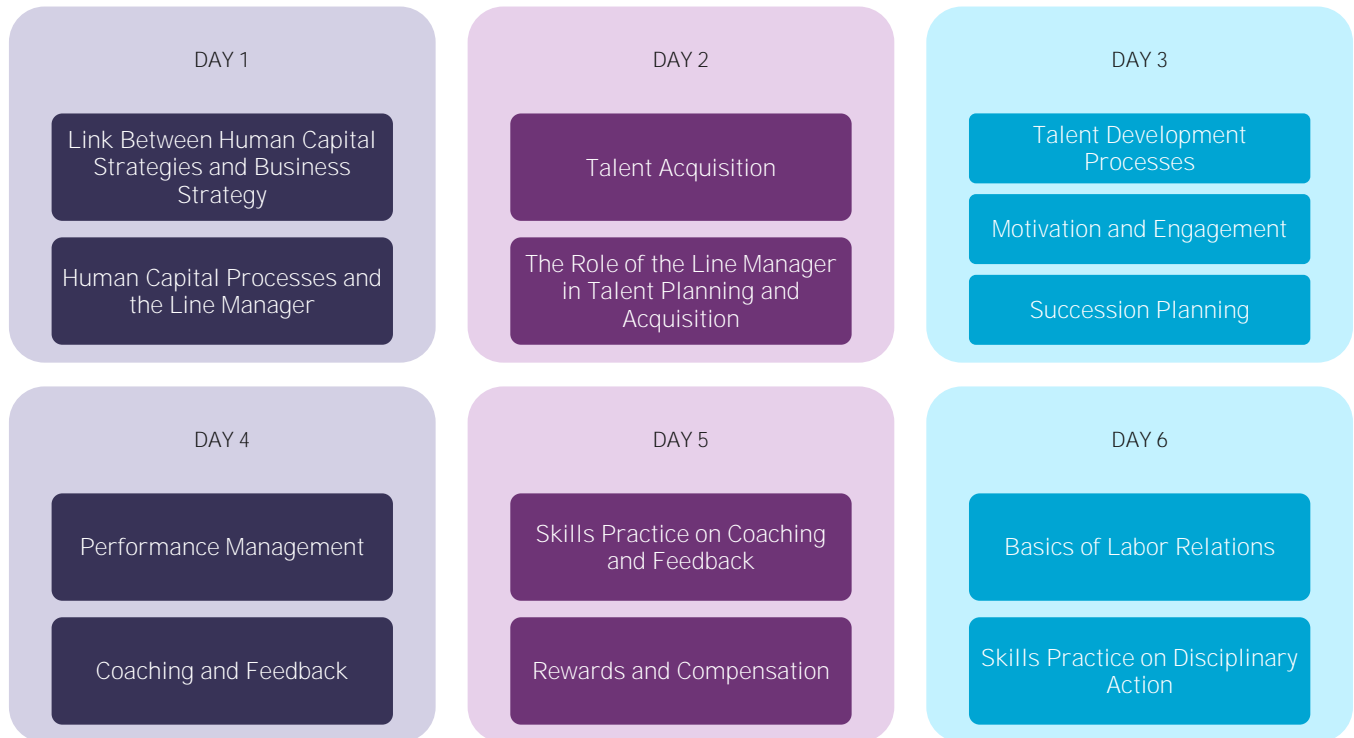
DAY 1

Link Between Human Capital Strategies and Business Strategy

Human Capital Processes and the Line Manager

DAY 2

Talent Acquisition

The Role of the Line Manager in Talent Planning and Acquisition

DAY 3

Talent Development Processes

Motivation and Engagement

Succession Planning

DAY 4

Performance Management

Coaching and Feedback

DAY 5

Skills Practice on Coaching and Feedback

Rewards and Compensation

DAY 6

Basics of Labor Relations

Skills Practice on Disciplinary Action